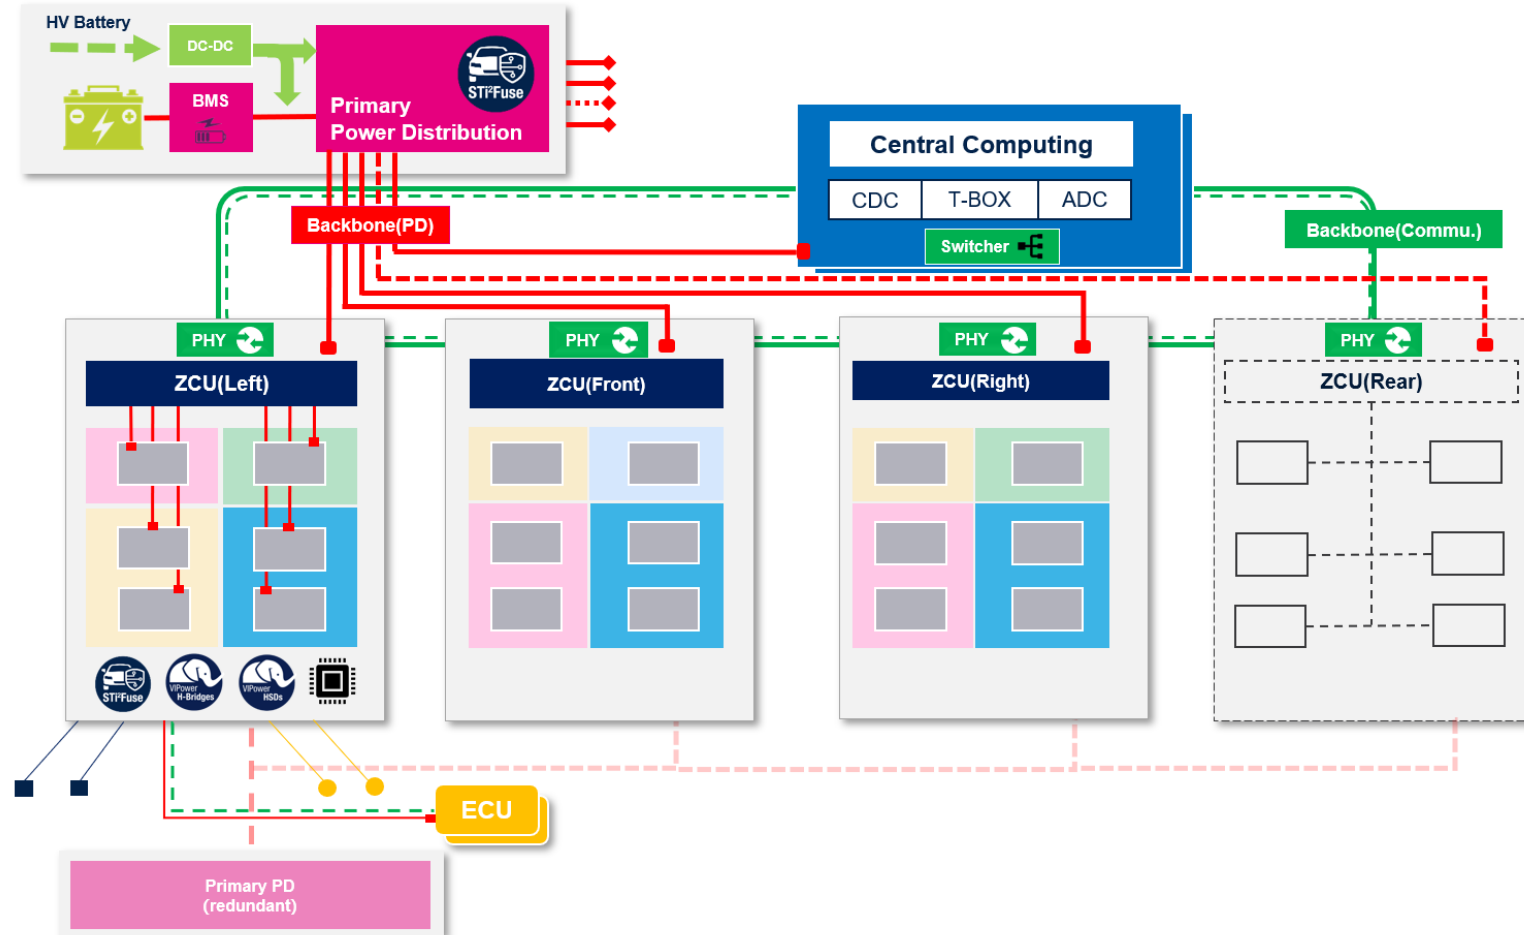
HV Battery

DC-DC

BMS

Primary Power Distribution

STi²Fuse

Central Computing

CDC

T-BOX

ADC

Switcher

Backbone(PD)

Backbone(Commu.)

PHY

ZCU(Left)

PHY

ZCU(Front)

PHY

ZCU(Right)

PHY

ZCU(Rear)

STi²Fuse

VIPower H-Bridges

VIPower HSDs

ECU

Primary PD (redundant)